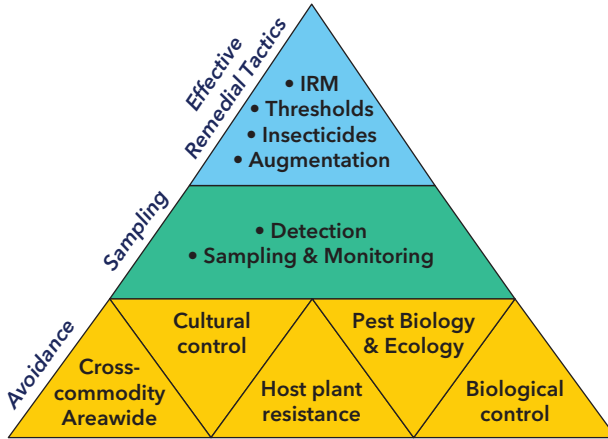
Effective Remedial Tactics

• IRM
• Thresholds
• Insecticides
• Augmentation

Sampling

• Detection
• Sampling & Monitoring

Avoidance

Cross-commodity Areawide

Cultural control

Host plant resistance

Pest Biology & Ecology

Biological control